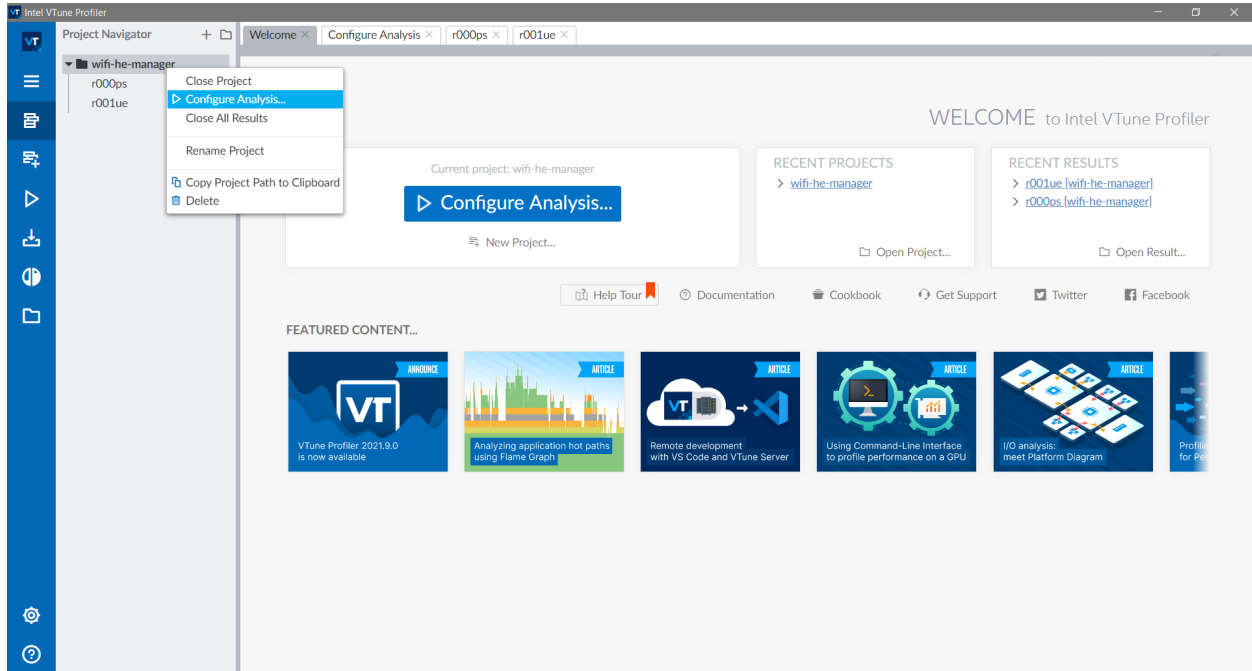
Intel VTune Profiler

VT

Project Navigator

wifi-he-manager
r000ps
r001ue

Close Project
Configure Analysis...
Close All Results
Rename Project
Copy Project Path to Clipboard
Delete

Welcome × | Configure Analysis × | r000ps × | r001ue ×

WELCOME to Intel VTune Profiler

Current project: wifi-he-manager

Configure Analysis...

New Project...

RECENT PROJECTS
wifi-he-manager
Open Project...

RECENT RESULTS
r001ue [wifi-he-manager]
r000ps [wifi-he-manager]
Open Result...

Help Tour | Documentation | Cookbook | Get Support | Twitter | Facebook

FEATURED CONTENT...

ANNOUNCE
VT
VTune Profiler 2021.9.0 is now available

ARTICLE
Analyzing application hot paths using Flame Graph

ARTICLE
VT
Remote development with VS Code and VTune Server

ARTICLE
Using Command-Line Interface to profile performance on a GPU

ARTICLE
I/O analysis: meet Platform Diagram

Profil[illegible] for Per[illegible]